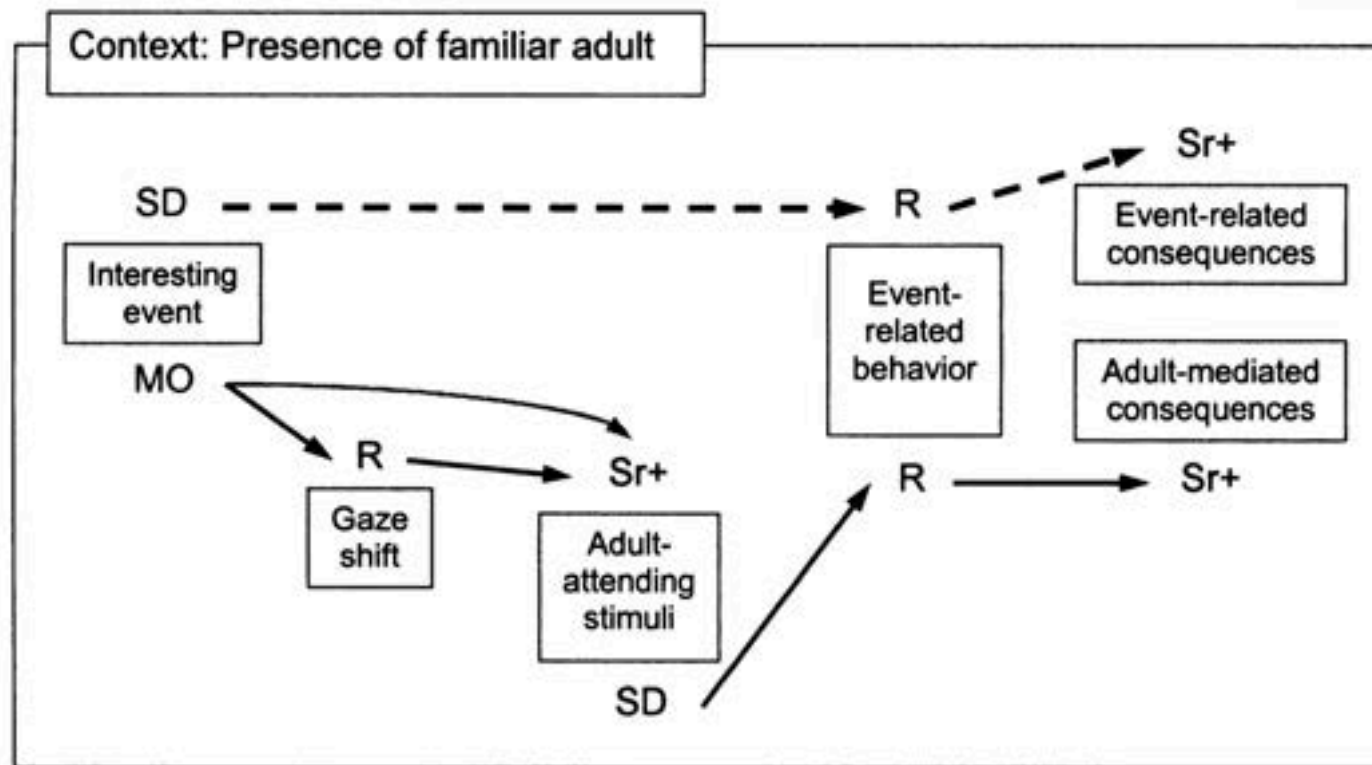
Context: Presence of familiar adult

SD

Interesting event

MO

R

Gaze shift

Sr+

Adult-attending stimuli

SD

R

Event-related behavior

R

Sr+

Event-related consequences

Adult-mediated consequences

Sr+